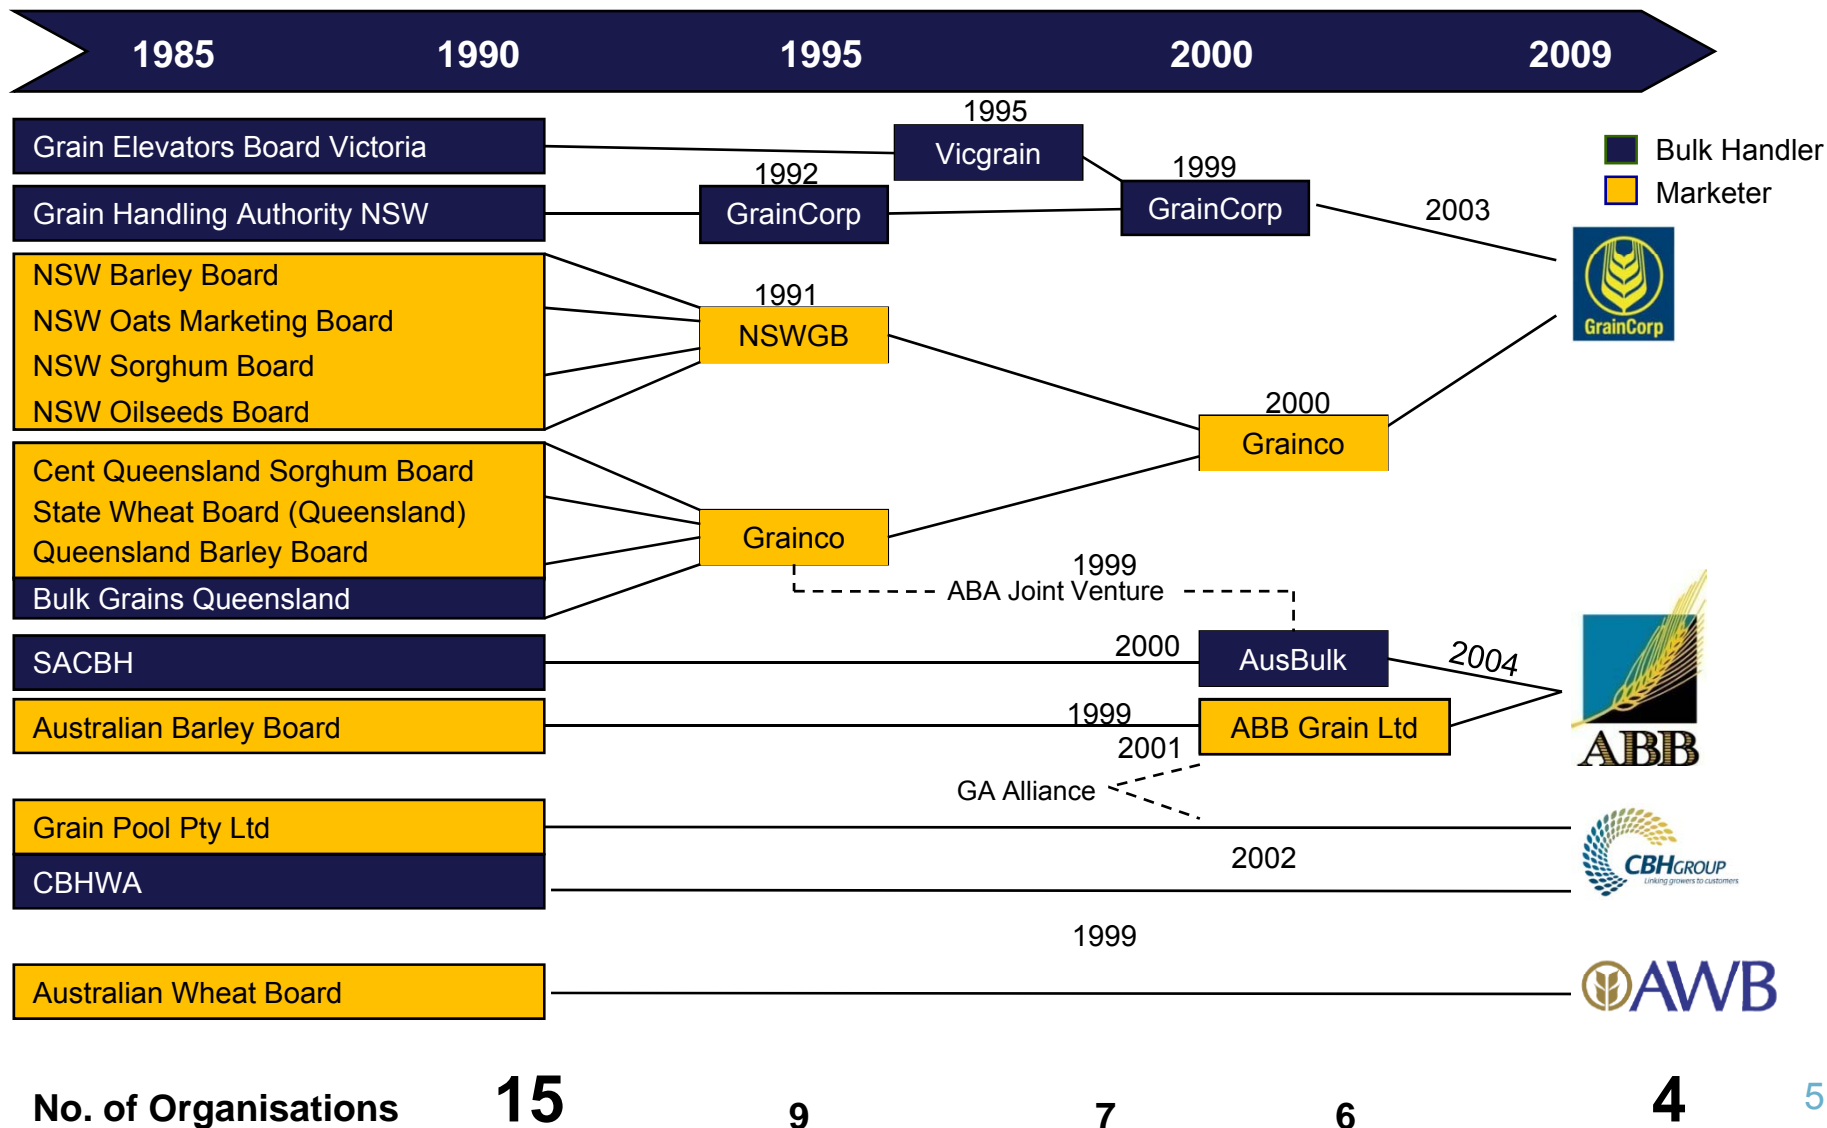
1985 1990 1995 2000 2009

Grain Elevators Board Victoria

Grain Handling Authority NSW

NSW Barley Board
NSW Oats Marketing Board
NSW Sorghum Board
NSW Oilseeds Board

Cent Queensland Sorghum Board
State Wheat Board (Queensland)
Queensland Barley Board

Bulk Grains Queensland

SACBH

Australian Barley Board

Grain Pool Pty Ltd

CBHWA

Australian Wheat Board

1995
Vicgrain

1992
GrainCorp

1999
GrainCorp

2003

Bulk Handler
Marketer

GrainCorp

1991
NSWGB

2000
Grainco

Grainco

1999
ABA Joint Venture

2000
AusBulk

2004

1999
ABB Grain Ltd

ABB

2001
GA Alliance

2002

CBH GROUP
Linking growers to customers

1999

AWB

No. of Organisations 15 9 7 6 4

5